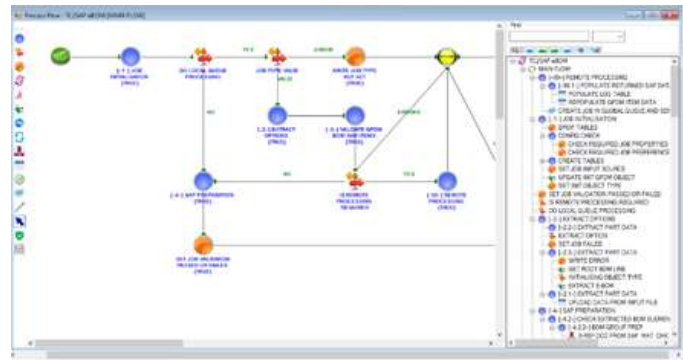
Process Flow - TC2SAP eBOM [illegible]

YES
ERROR
1-1 JOB INITIALIZATION (TREE)
DO LOCAL QUEUE PROCESSING
JOB TYPE VALID
WRITE JOB TYPE NOT SET (TREE)
INVALID
1-3 EXTRACT OPTIONS (TREE)
1-3-1 VALIDATE GPDM BOM AND PREFS (TREE)
NO
NO
REMOTE PROCESSING REQUIRED
YES
1-4 SAP PREPARATION (TREE)
1-99 REMOTE PROCESSING (TREE)
ERROR
SET JOB VALIDATION PASSED OR FAILED (TREE)

Tree
TC2SAP eBOM
MAIN FLOW
1-99-1 REMOTE PROCESSING
1-99-1-1 POPULATE RETURNED SAP DATA
POPULATE LOG TABLE
REPOPULATE GPDM ITEM DATA
CREATE JOB IN GLOBAL QUEUE AND SET
1-1 JOB INITIALIZATION
GPDM TABLES
CONFIG CHECK
CHECK REQUIRED JOB PROPERTIES
CHECK REQUIRED JOB PREFERENCE
CREATE TABLES
EXTRACT INPUT SOURCE
UPDATE INIT GPDM OBJECT
SET INIT OBJECT TYPE
SET JOB VALIDATION PASSED OR FAILED
IS REMOTE PROCESSING REQUIRED
DO LOCAL QUEUE PROCESSING
1-3 EXTRACT OPTIONS
1-3-2-1 EXTRACT PART DATA
EXTRACT OPTION
SET JOB FAILED
1-3-1 EXTRACT PART DATA
WRITE ERROR
SET ROOT BOM LINE
INITIALIZING OBJECT TYPE
EXTRACT E-BOM
1-3-1-1 EXTRACT PART DATA
UPLOAD DATA FROM INPUT FILE
1-4 SAP PREPARATION
1-4-2-1 CHECK EXTRACTED BOM ELEMEN
1-4-2-3-1 BOM GROUP PREP
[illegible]